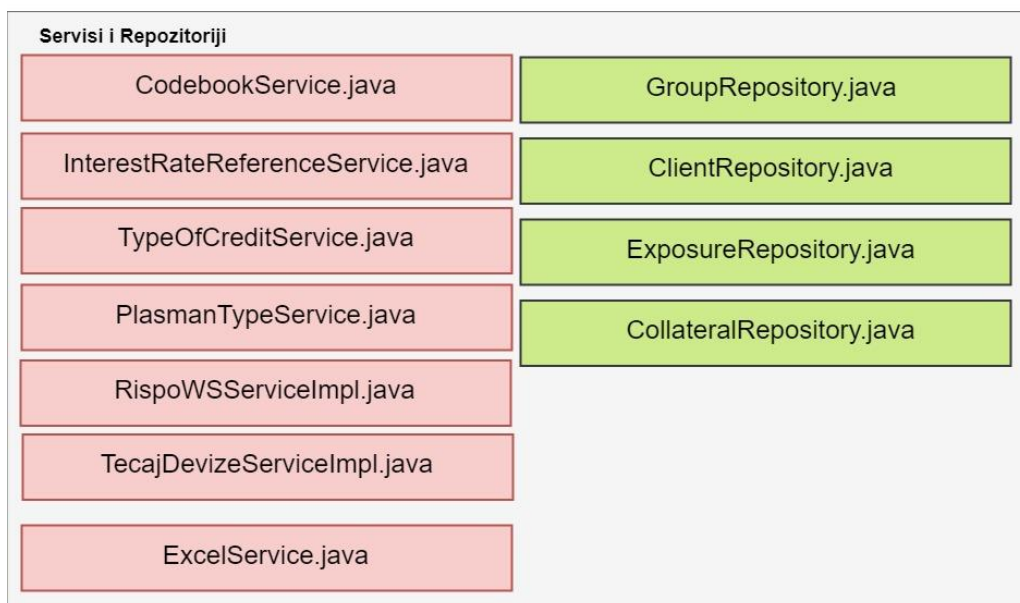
Servisi i Repozitoriji

CodebookService.java

InterestRateReferenceService.java

TypeOfCreditService.java

PlasmanTypeService.java

RispoWSServiceImpl.java

TecajDevizeServiceImpl.java

ExcelService.java

GroupRepository.java

ClientRepository.java

ExposureRepository.java

CollateralRepository.java